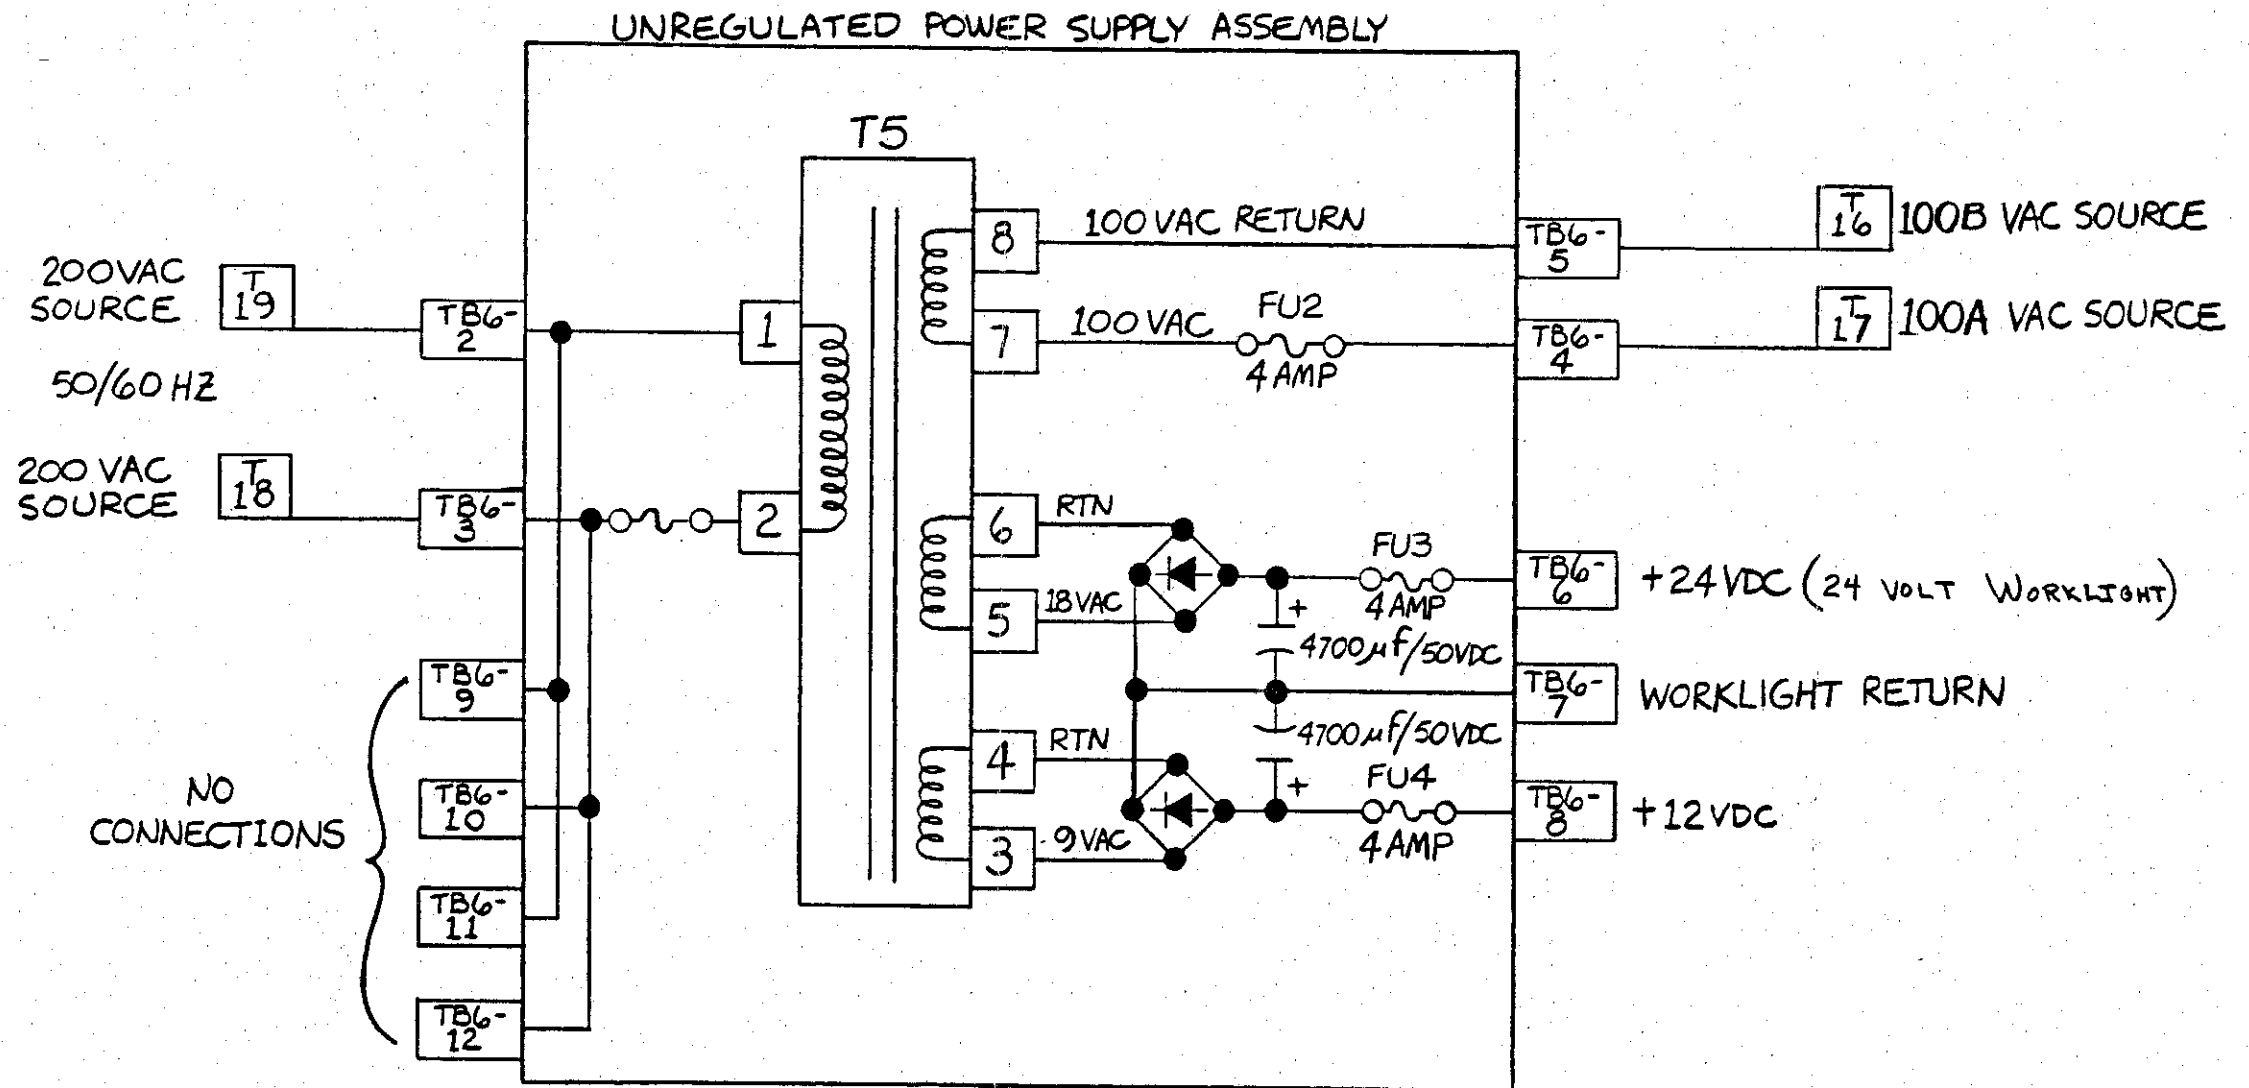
UNREGULATED POWER SUPPLY ASSEMBLY

T5

200VAC SOURCE
T 19
50/60 HZ

200 VAC SOURCE
T 18

TB6-2
TB6-3
TB6-9
TB6-10
TB6-11
TB6-12

NO CONNECTIONS

1
2
8
7
6
5
4
3

100 VAC RETURN
100 VAC
FU2
4 AMP

RTN
18VAC
FU3
4 AMP
+
4700µf/50VDC
4700µf/50VDC
RTN
9VAC
+
FU4
4AMP

TB6-5
TB6-4
TB6-6
TB6-7
TB6-8

T 16 100B VAC SOURCE
T 17 100A VAC SOURCE
+24VDC (24 VOLT WORKLIGHT)
WORKLIGHT RETURN
+12VDC